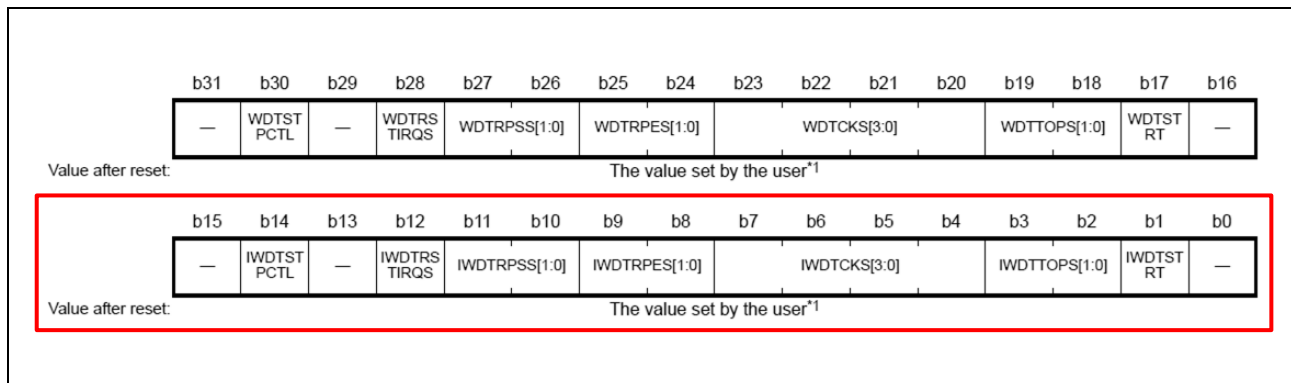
| b31 | b30 | b29 | b28 | b27 | b26 | b25 | b24 | b23 | b22 | b21 | b20 | b19 | b18 | b17 | b16 |
|---|---|---|---|---|---|---|---|---|---|---|---|---|---|---|---|
| — | WDTST PCTL | — | WDTRS TIRQS | WDTRPSS[1:0] | | WDTRPES[1:0] | | WDTCKS[3:0] | | | | WDTTOPS[1:0] | | WDTST RT | — |

Value after reset: The value set by the user$^{*1}$

| b15 | b14 | b13 | b12 | b11 | b10 | b9 | b8 | b7 | b6 | b5 | b4 | b3 | b2 | b1 | b0 |
|---|---|---|---|---|---|---|---|---|---|---|---|---|---|---|---|
| — | IWDTST PCTL | — | IWDTRS TIRQS | IWDTRPSS[1:0] | | IWDTRPES[1:0] | | IWDTCKS[3:0] | | | | IWDTTOPS[1:0] | | IWDTST RT | — |

Value after reset: The value set by the user$^{*1}$